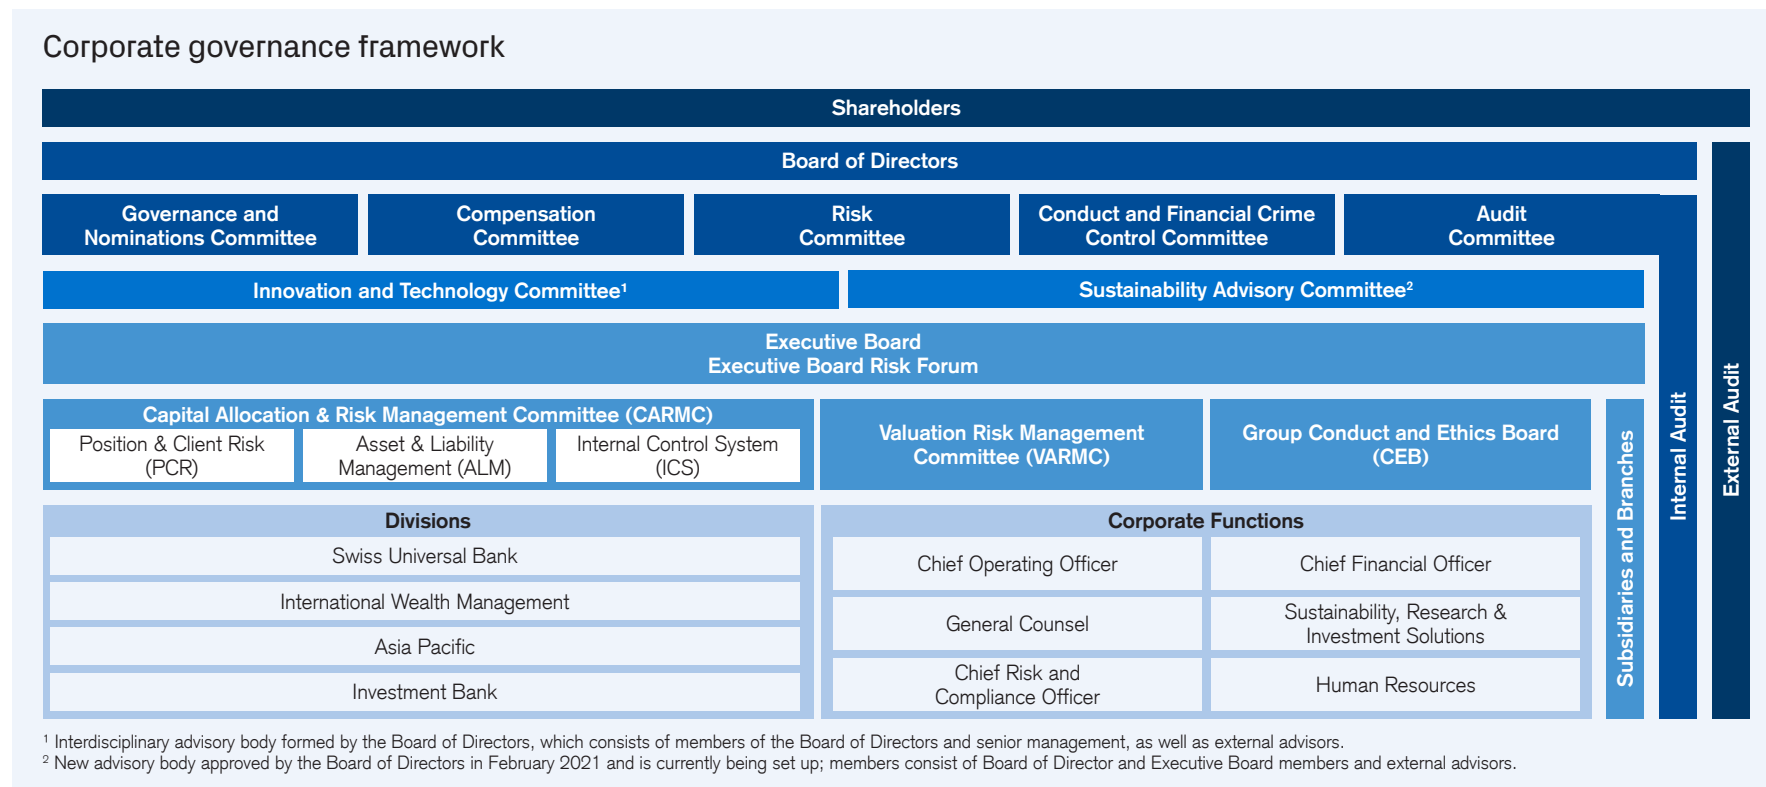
Corporate governance framework

Shareholders

Board of Directors

Governance and Nominations Committee

Compensation Committee

Risk Committee

Conduct and Financial Crime Control Committee

Audit Committee

Innovation and Technology Committee¹

Sustainability Advisory Committee²

Executive Board
Executive Board Risk Forum

Capital Allocation & Risk Management Committee (CARMC)

Position & Client Risk (PCR)

Asset & Liability Management (ALM)

Internal Control System (ICS)

Valuation Risk Management Committee (VARMC)

Group Conduct and Ethics Board (CEB)

Divisions

Swiss Universal Bank

International Wealth Management

Asia Pacific

Investment Bank

Corporate Functions

Chief Operating Officer

Chief Financial Officer

General Counsel

Sustainability, Research & Investment Solutions

Chief Risk and Compliance Officer

Human Resources

Subsidiaries and Branches

Internal Audit

External Audit

¹ Interdisciplinary advisory body formed by the Board of Directors, which consists of members of the Board of Directors and senior management, as well as external advisors.
² New advisory body approved by the Board of Directors in February 2021 and is currently being set up; members consist of Board of Director and Executive Board members and external advisors.